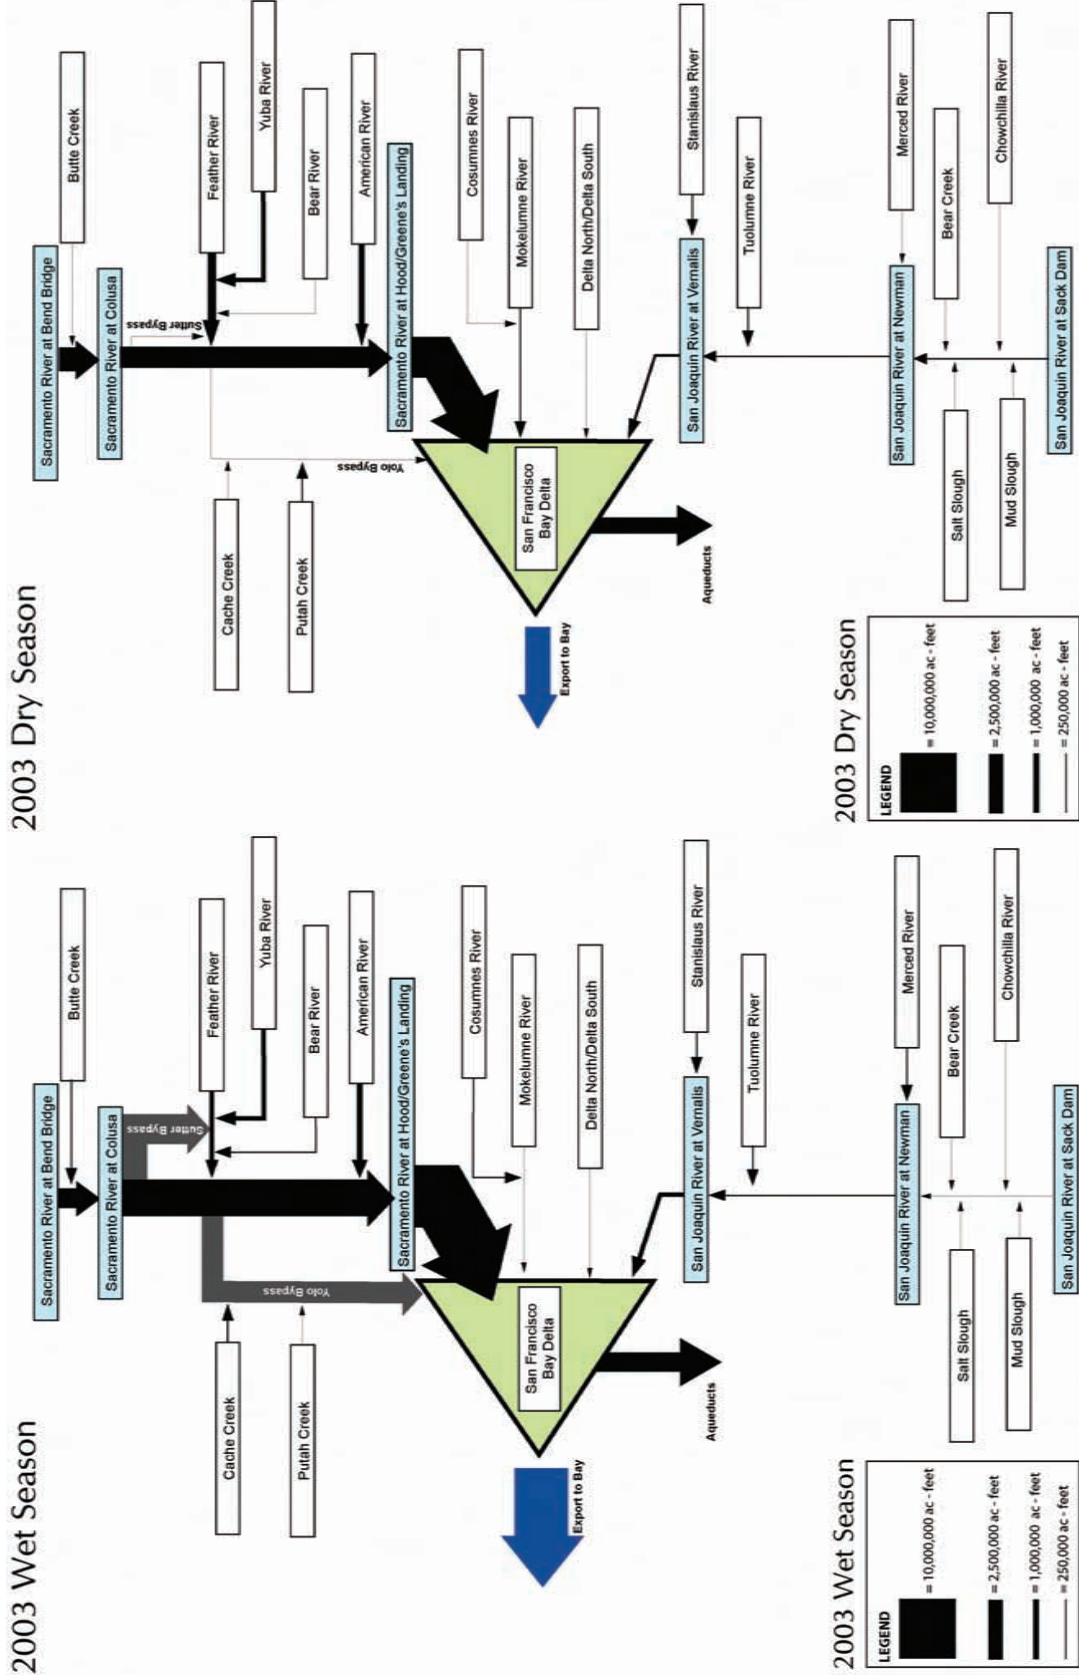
2003 Dry Season

Sacramento River at Bend Bridge
Butte Creek
Sacramento River at Colusa
Sutter Bypass
Feather River
Yuba River
Bear River
American River
Sacramento River at Hood/Greene's Landing
Cosumnes River
Mokelumne River
Delta North/Delta South
Stanislaus River
San Joaquin River at Vernalis
Tuolumne River
Merced River
San Joaquin River at Newman
Bear Creek
Chowchilla River
San Joaquin River at Sack Dam
Salt Slough
Mud Slough
Yolo Bypass
Cache Creek
Putah Creek
San Francisco Bay Delta
Aqueducts
Export to Bay

2003 Dry Season
LEGEND
= 10,000,000 ac - feet
= 2,500,000 ac - feet
= 1,000,000 ac - feet
= 250,000 ac - feet

2003 Wet Season

Sacramento River at Bend Bridge
Butte Creek
Sacramento River at Colusa
Sutter Bypass
Feather River
Yuba River
Bear River
American River
Sacramento River at Hood/Greene's Landing
Cosumnes River
Mokelumne River
Delta North/Delta South
Stanislaus River
San Joaquin River at Vernalis
Tuolumne River
Merced River
San Joaquin River at Newman
Bear Creek
Chowchilla River
San Joaquin River at Sack Dam
Salt Slough
Mud Slough
Yolo Bypass
Cache Creek
Putah Creek
San Francisco Bay Delta
Aqueducts
Export to Bay

2003 Wet Season
LEGEND
= 10,000,000 ac - feet
= 2,500,000 ac - feet
= 1,000,000 ac - feet
= 250,000 ac - feet